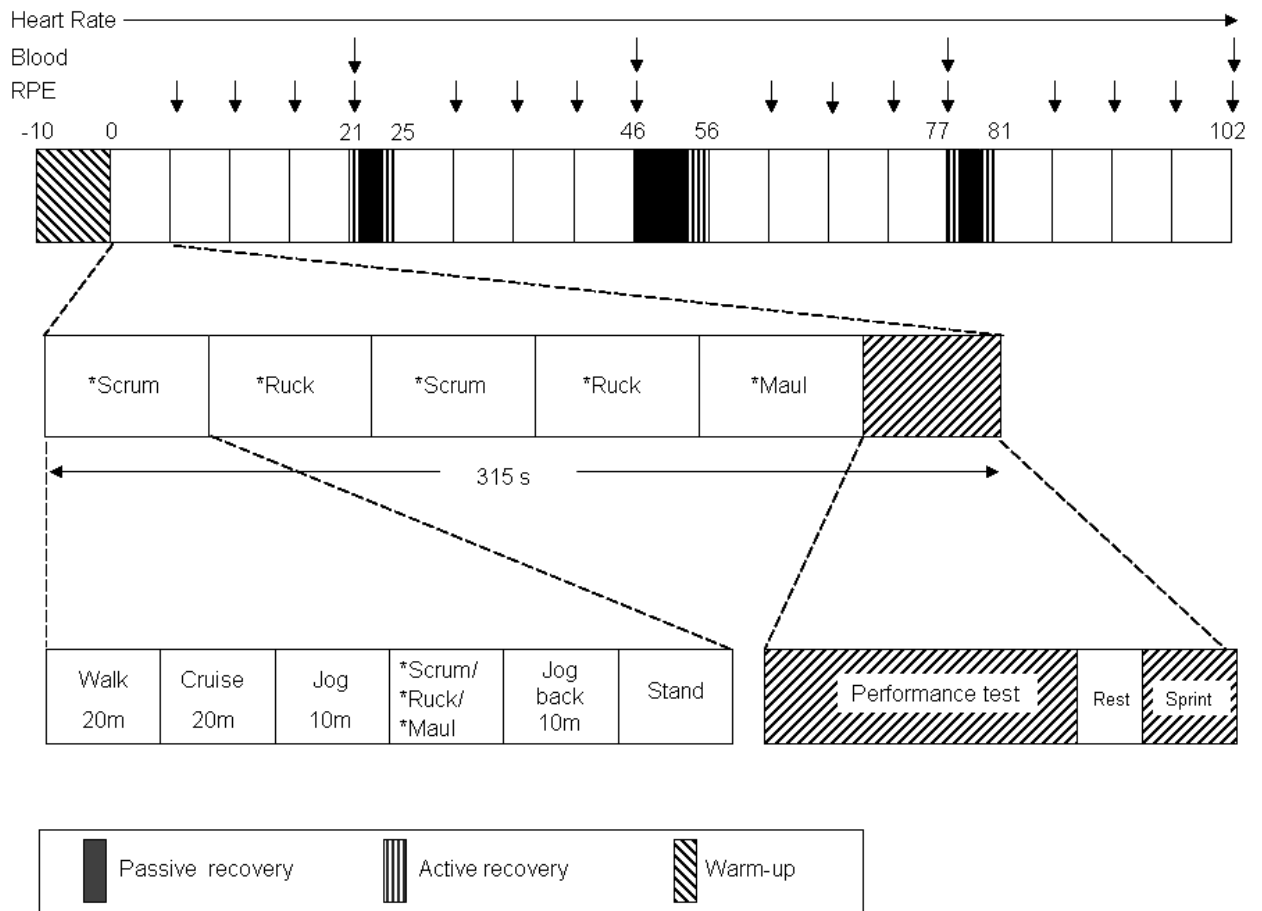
Heart Rate

Blood

RPE

-10 0 21 25 46 56 77 81 102

| *Scrum | *Ruck | *Scrum | *Ruck | *Maul |  |
|---|---|---|---|---|---|

315 s

| Walk 20m | Cruise 20m | Jog 10m | *Scrum/ *Ruck/ *Maul | Jog back 10m | Stand |
|---|---|---|---|---|---|

| Performance test | Rest | Sprint |
|---|---|---|

Passive recovery Active recovery Warm-up